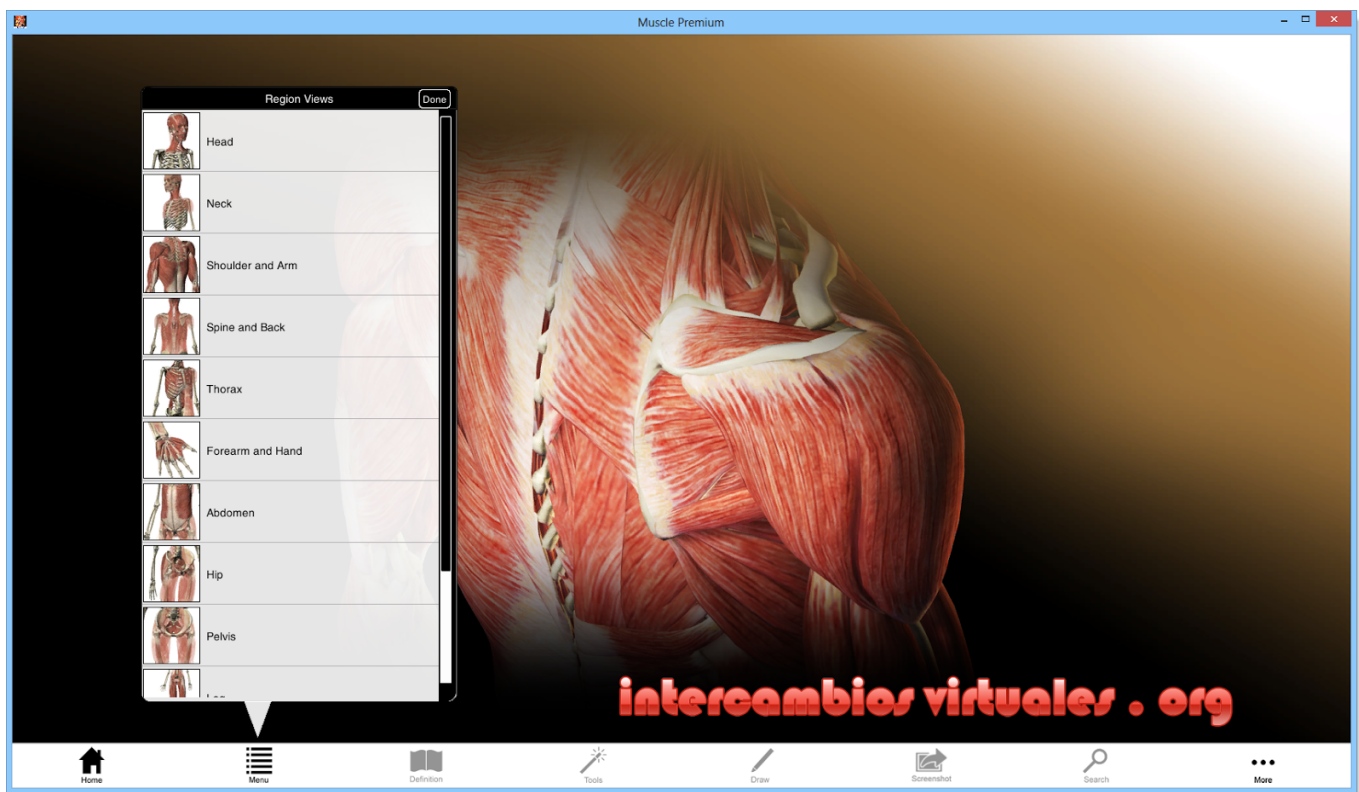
Muscle Premium

Region Views
Done

Head
Neck
Shoulder and Arm
Spine and Back
Thorax
Forearm and Hand
Abdomen
Hip
Pelvis
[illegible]

intercambios virtuales . org

Home
Menu
Definition
Tools
Draw
Screenshot
Search
More